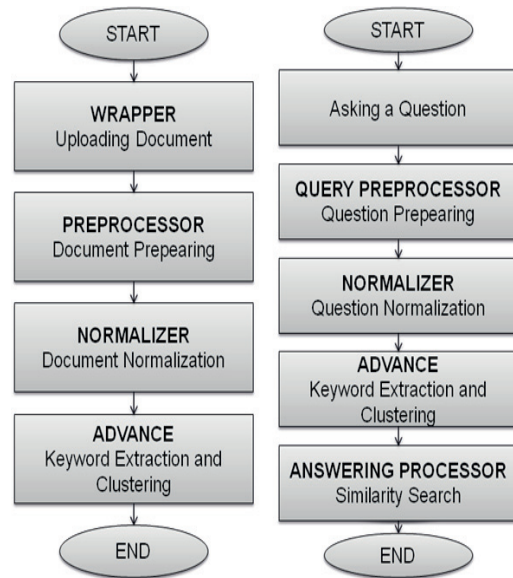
START

WRAPPER
Uploading Document

PREPROCESSOR
Document Prepearing

NORMALIZER
Document Normalization

ADVANCE
Keyword Extraction and Clustering

END

START

Asking a Question

QUERY PREPROCESSOR
Question Prepearing

NORMALIZER
Question Normalization

ADVANCE
Keyword Extraction and Clustering

ANSWERING PROCESSOR
Similarity Search

END